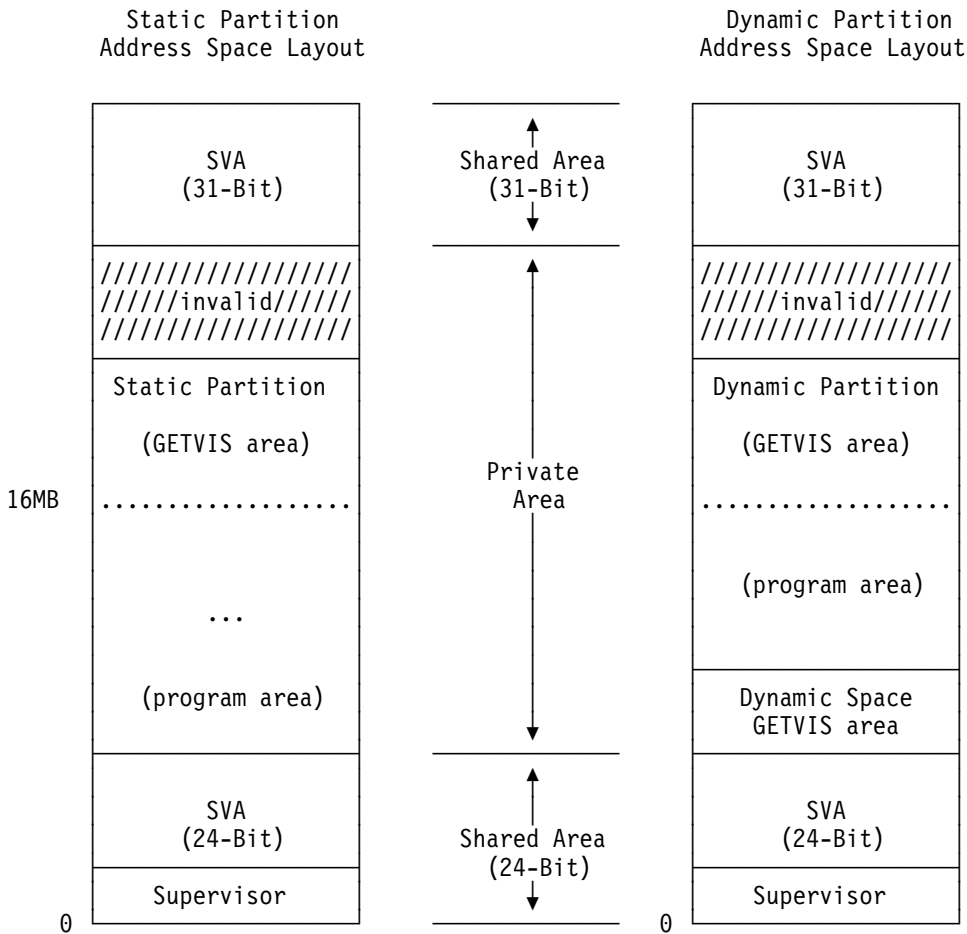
Static Partition
Address Space Layout

Dynamic Partition
Address Space Layout

SVA
(31-Bit)

//////////////////
//////invalid//////
//////////////////

Static Partition

(GETVIS area)

16MB ....................

...

(program area)

SVA
(24-Bit)

Supervisor

0

Shared Area
(31-Bit)

Private
Area

Shared Area
(24-Bit)

SVA
(31-Bit)

//////////////////
//////invalid//////
//////////////////

Dynamic Partition

(GETVIS area)

....................

(program area)

Dynamic Space
GETVIS area

SVA
(24-Bit)

Supervisor

0